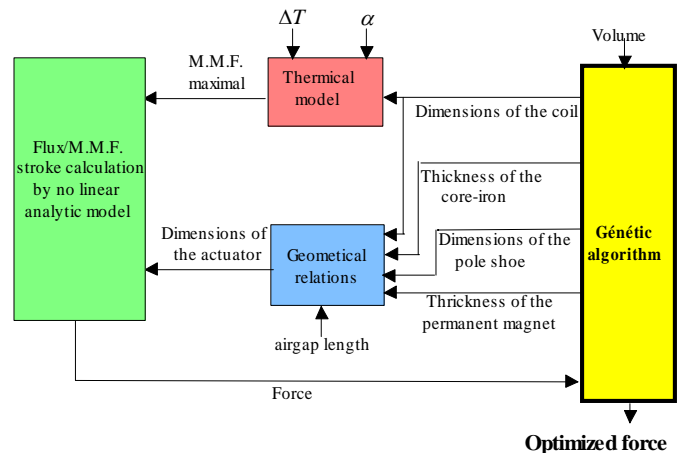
$\Delta T$

$\alpha$

Volume

M.M.F. maximal

Thermical model

Dimensions of the coil

Flux/M.M.F. stroke calculation by no linear analytic model

Thickness of the core-iron

Dimensions of the actuator

Geometical relations

Dimensions of the pole shoe

Génétic algorithm

Thrickness of the permanent magnet

airgap length

Force

Optimized force